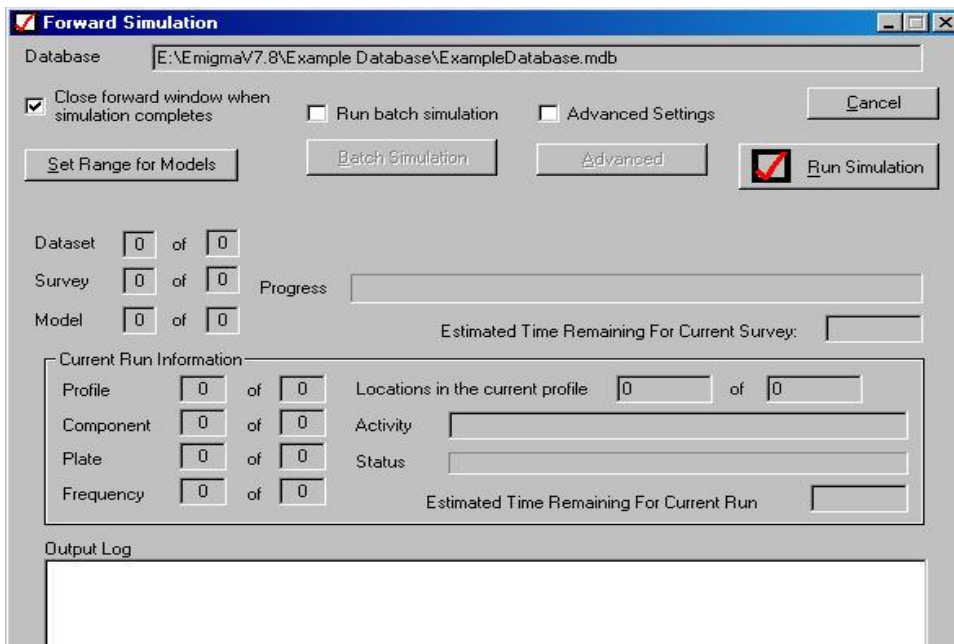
Forward Simulation

Database E:\EmigmaV7.8\Example Database\ExampleDatabase.mdb

Close forward window when simulation completes

Run batch simulation

Advanced Settings

Cancel

Set Range for Models

Batch Simulation

Advanced

Run Simulation

Dataset 0 of 0

Survey 0 of 0

Progress

Model 0 of 0

Estimated Time Remaining For Current Survey:

Current Run Information

Profile 0 of 0

Locations in the current profile 0 of 0

Component 0 of 0

Activity

Plate 0 of 0

Status

Frequency 0 of 0

Estimated Time Remaining For Current Run

Output Log